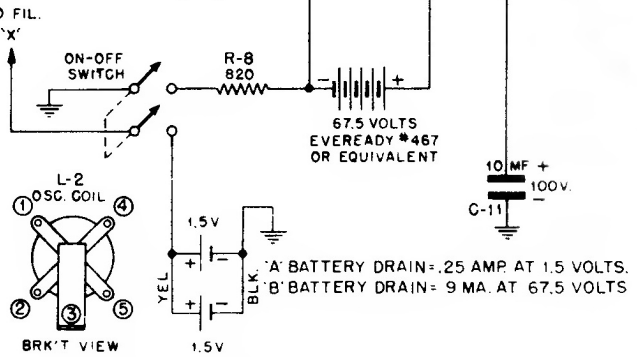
O FIL.
'X'

ON-OFF
SWITCH

R-8
820

$-$ $+$
67.5 VOLTS
EVEREADY #467
OR EQUIVALENT

10 MF +
100V.
C-11 −

L-2
OSC. COIL
①
④
②
③
⑤
BRK'T VIEW

1.5V
+ −
YEL
+ −
BLK.
1.5V

'A' BATTERY DRAIN=.25 AMP. AT 1.5 VOLTS.
'B' BATTERY DRAIN= 9 MA. AT 67.5 VOLTS